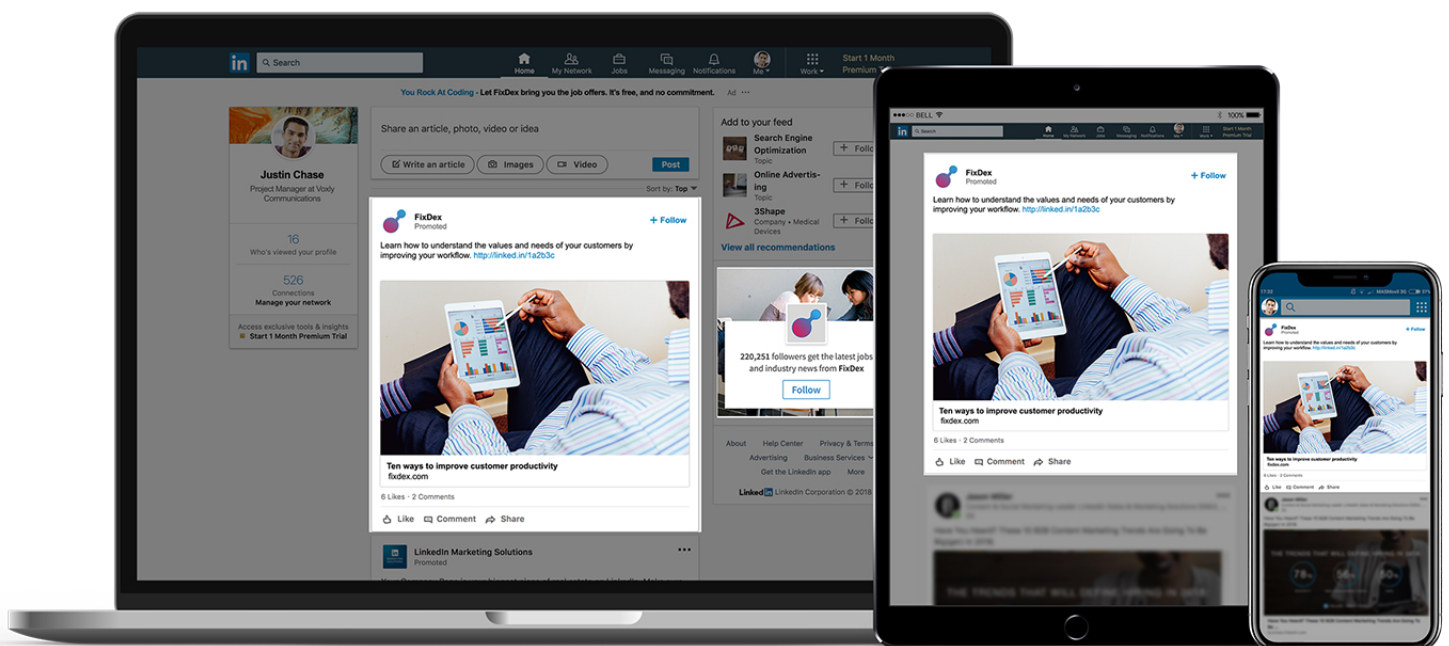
in Search Home My Network Jobs Messaging Notifications Me Work Start 1 Month Premium Trial

You Rock At Coding - Let FixDex bring you the job offers. It's free, and no commitment. Ad

Justin Chase
Project Manager at Voxly Communications

16
Who's viewed your profile

526
Connections
Manage your network

Access exclusive tools & insights
Start 1 Month Premium Trial

Share an article, photo, video or idea
Write an article Images Video Post

Sort by: Top

FixDex
Promoted
+ Follow

Learn how to understand the values and needs of your customers by improving your workflow. http://linked.in/1a2b3c

Ten ways to improve customer productivity
fixdex.com

6 Likes · 2 Comments

Like Comment Share

LinkedIn Marketing Solutions
Promoted

Add to your feed
Search Engine Optimization
Topic
+ Follow
Online Advertising
Topic
+ Follow
3Shape
Company • Medical Devices
+ Follow
View all recommendations

220,251 followers get the latest jobs and industry news from FixDex
Follow

About Help Center Privacy & Terms
Advertising Business Services
Get the LinkedIn app More
LinkedIn LinkedIn Corporation © 2018

BELL 100%
in Search Home My Network Jobs Messaging Notifications Me Work Start 1 Month Premium Trial

FixDex
Promoted
+ Follow

Learn how to understand the values and needs of your customers by improving your workflow. http://linked.in/1a2b3c

Ten ways to improve customer productivity
fixdex.com

6 Likes · 2 Comments

Like Comment Share

FixDex
Learn how to understand the values and needs of your customers by improving your workflow. http://linked.in/1a2b3c
+ Follow

Ten ways to improve customer productivity
fixdex.com

Like Comment Share